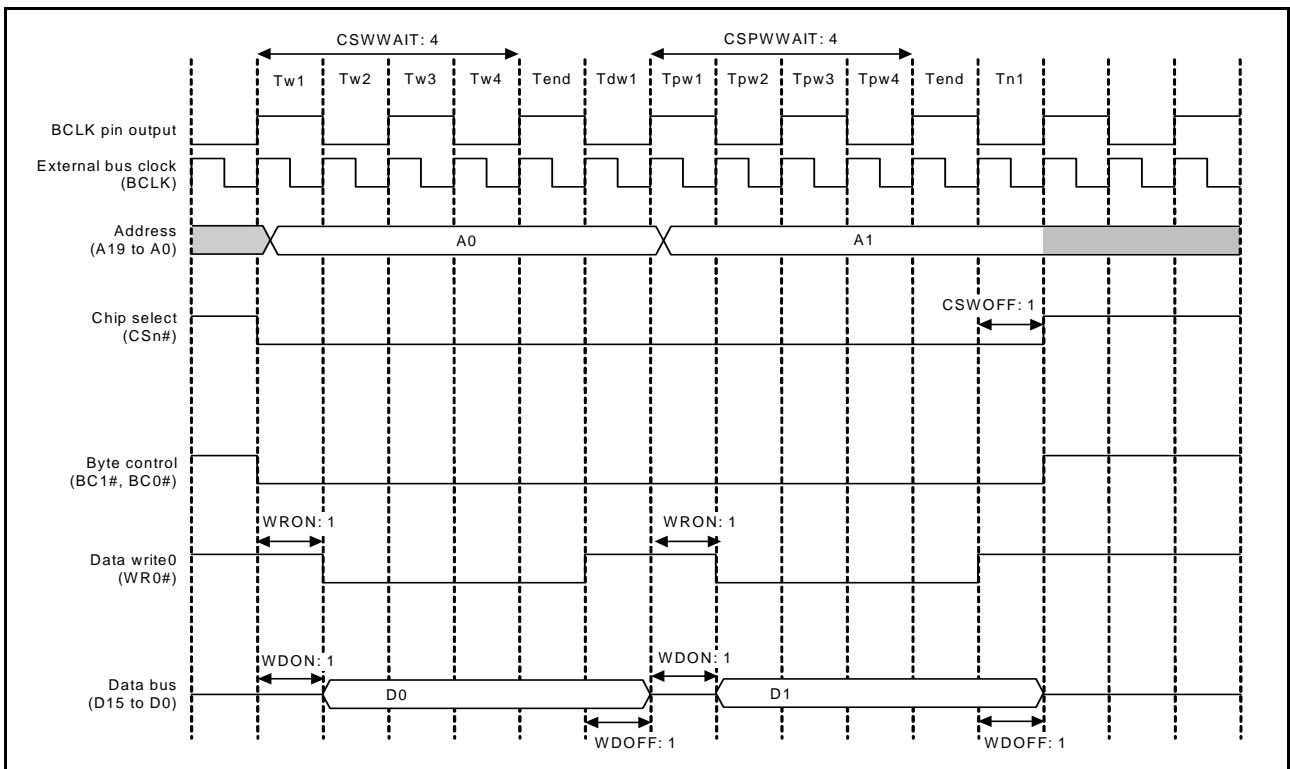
CSWWAIT: 4

CSPWWAIT: 4

Tw1 Tw2 Tw3 Tw4 Tend Tdw1 Tpw1 Tpw2 Tpw3 Tpw4 Tend Tn1

BCLK pin output

External bus clock (BCLK)

Address (A19 to A0)

A0

A1

Chip select (CSn#)

CSWOFF: 1

Byte control (BC1#, BC0#)

WRON: 1

WRON: 1

Data write0 (WR0#)

WDON: 1

WDON: 1

Data bus (D15 to D0)

D0

D1

WDOFF: 1

WDOFF: 1